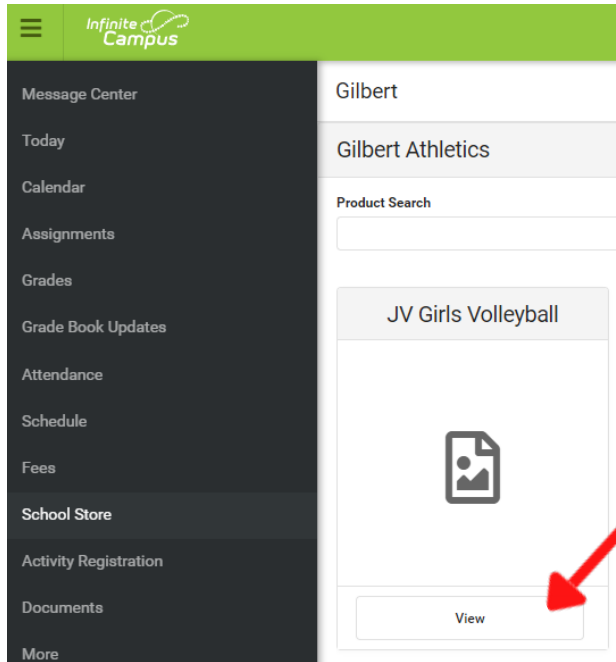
Infinite Campus

Message Center
Today
Calendar
Assignments
Grades
Grade Book Updates
Attendance
Schedule
Fees
School Store
Activity Registration
Documents
More

Gilbert

Gilbert Athletics

Product Search

JV Girls Volleyball

View